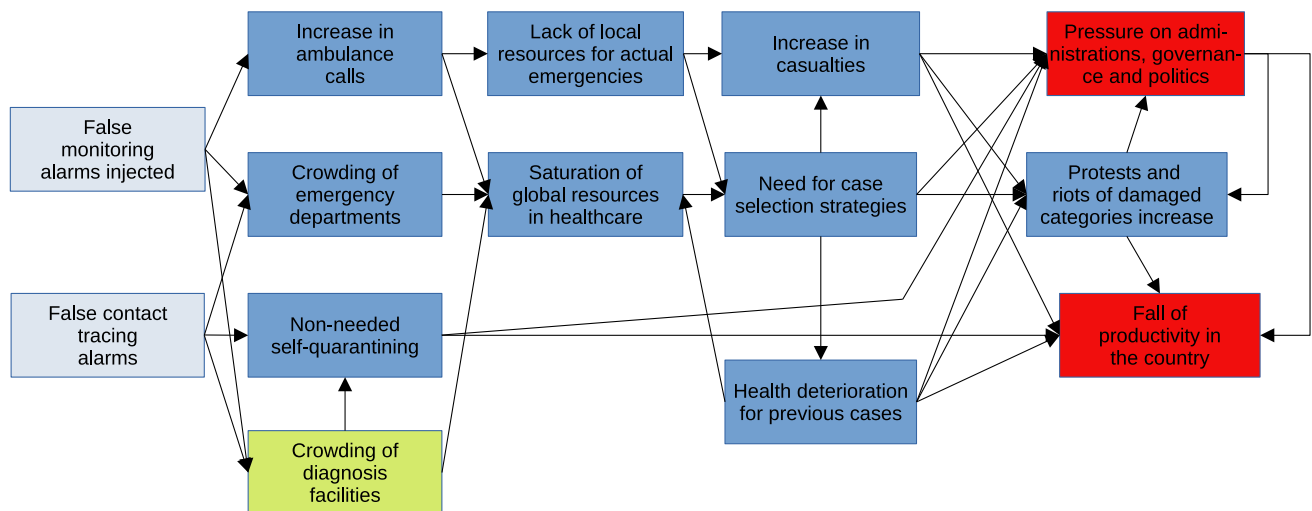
False monitoring alarms injected

False contact tracing alarms

Increase in ambulance calls

Crowding of emergency departments

Non-needed self-quarantining

Crowding of diagnosis facilities

Lack of local resources for actual emergencies

Saturation of global resources in healthcare

Increase in casualties

Need for case selection strategies

Health deterioration for previous cases

Pressure on administrations, governance and politics

Protests and riots of damaged categories increase

Fall of productivity in the country